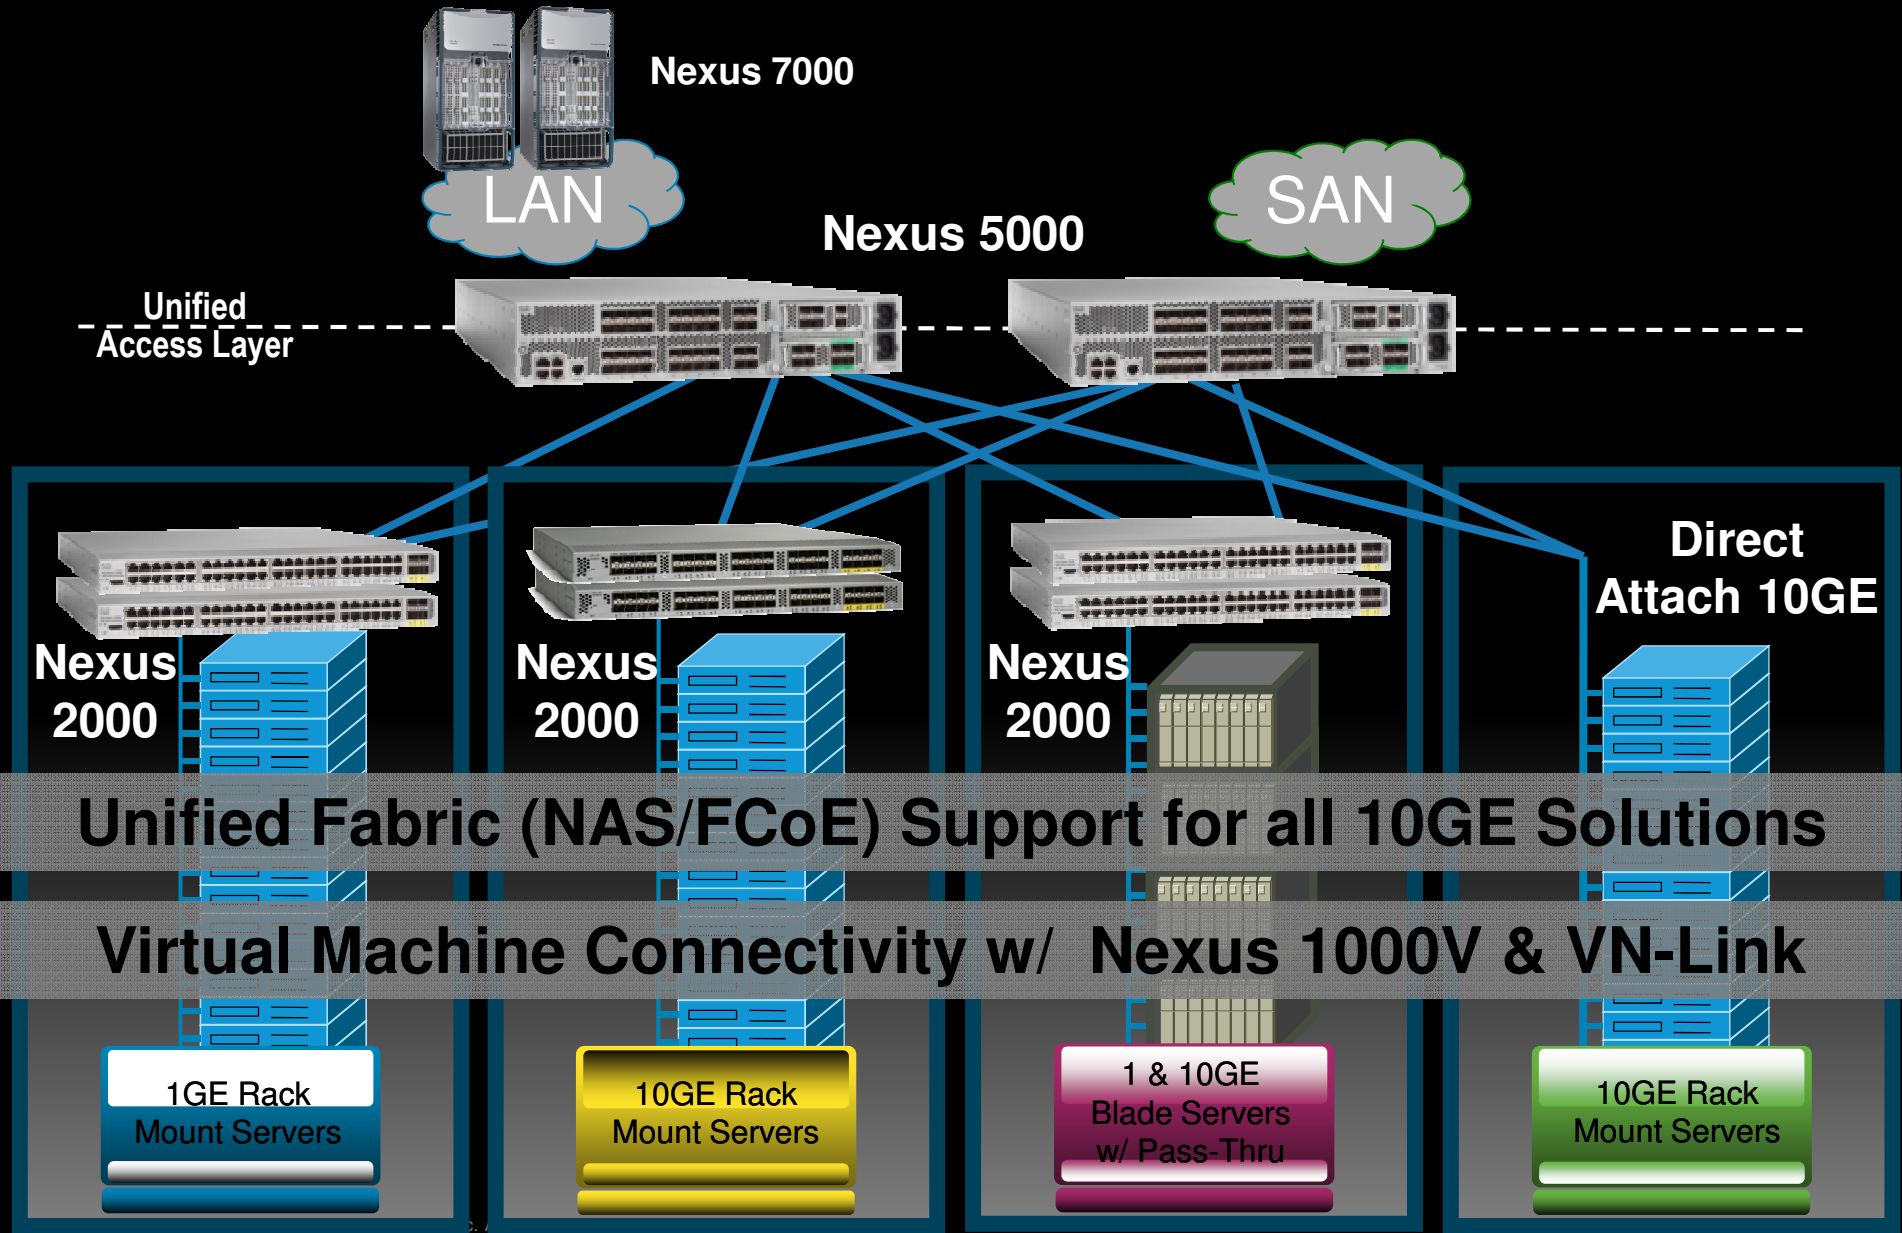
Nexus 7000

LAN

SAN

Nexus 5000

Unified Access Layer

Direct Attach 10GE

Nexus 2000

Nexus 2000

Nexus 2000

Unified Fabric (NAS/FCoE) Support for all 10GE Solutions

Virtual Machine Connectivity w/ Nexus 1000V & VN-Link

1GE Rack Mount Servers

10GE Rack Mount Servers

1 & 10GE Blade Servers w/ Pass-Thru

10GE Rack Mount Servers